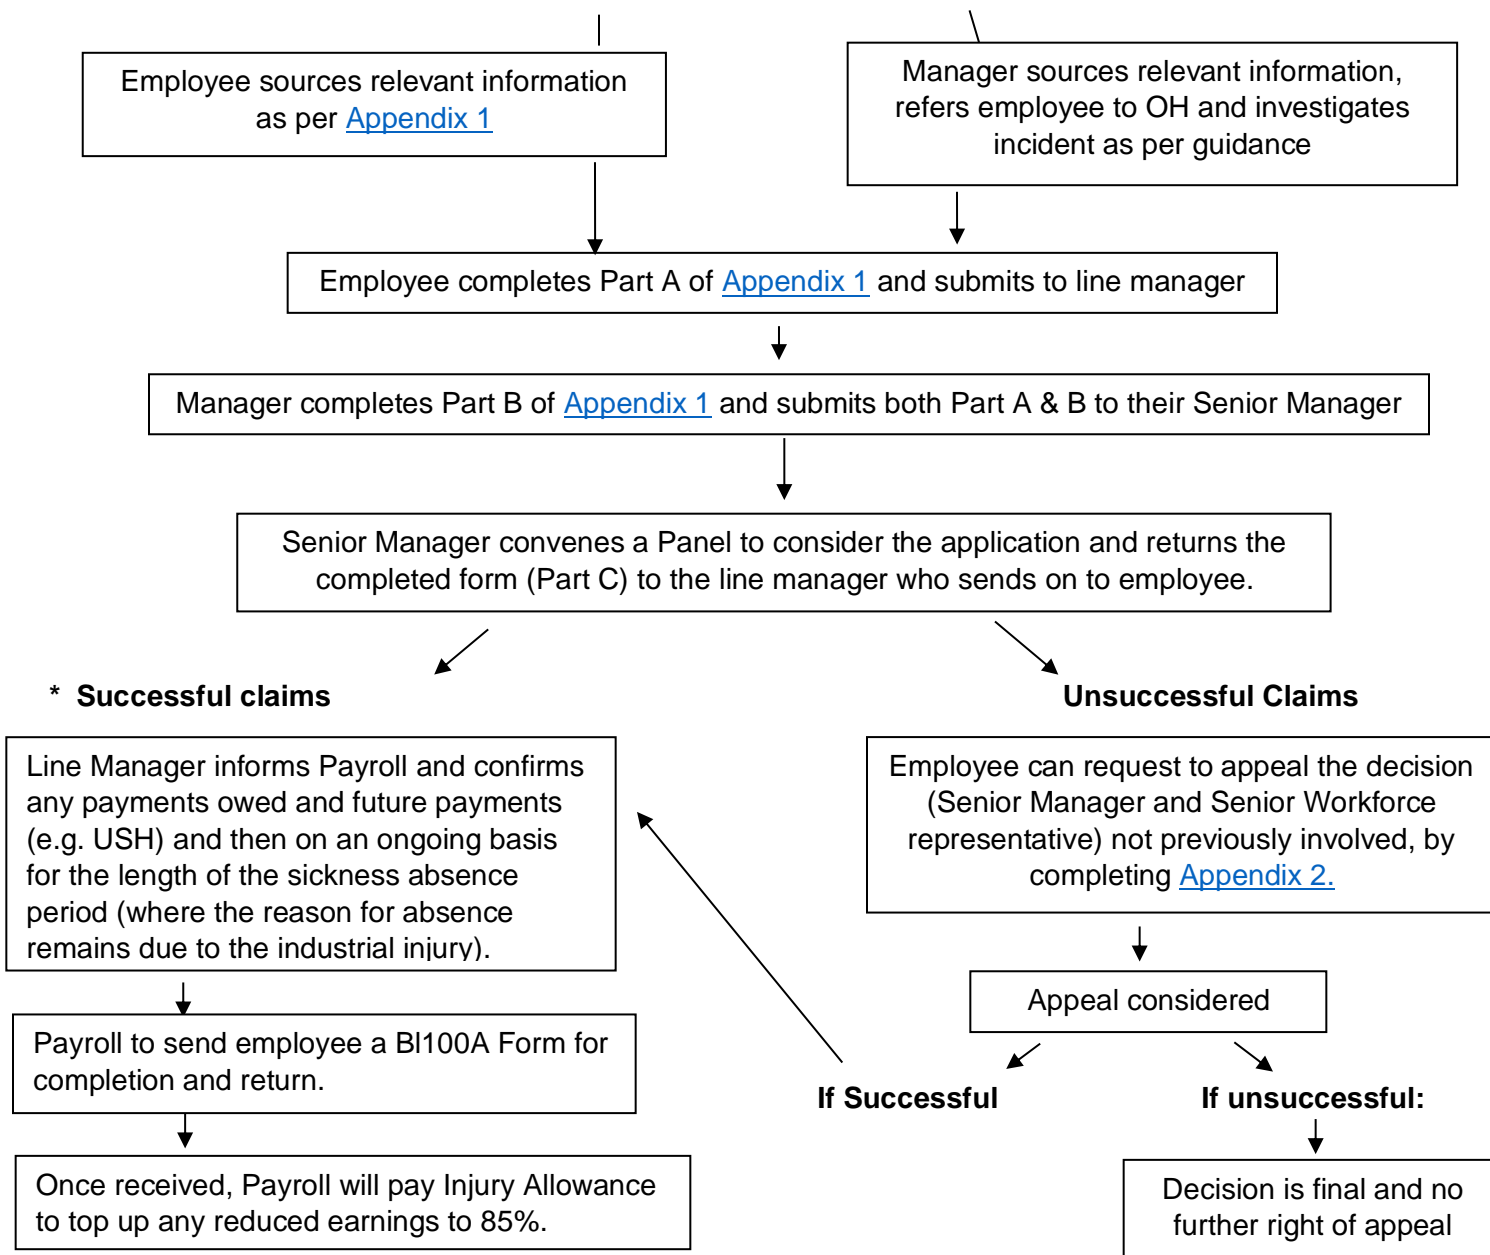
Employee sources relevant information as per Appendix 1

Manager sources relevant information, refers employee to OH and investigates incident as per guidance

Employee completes Part A of Appendix 1 and submits to line manager

Manager completes Part B of Appendix 1 and submits both Part A & B to their Senior Manager

Senior Manager convenes a Panel to consider the application and returns the completed form (Part C) to the line manager who sends on to employee.

* **Successful claims**

**Unsuccessful Claims**

Line Manager informs Payroll and confirms any payments owed and future payments (e.g. USH) and then on an ongoing basis for the length of the sickness absence period (where the reason for absence remains due to the industrial injury).

Employee can request to appeal the decision (Senior Manager and Senior Workforce representative) not previously involved, by completing Appendix 2.

Appeal considered

Payroll to send employee a BI100A Form for completion and return.

**If Successful**

**If unsuccessful:**

Once received, Payroll will pay Injury Allowance to top up any reduced earnings to 85%.

Decision is final and no further right of appeal